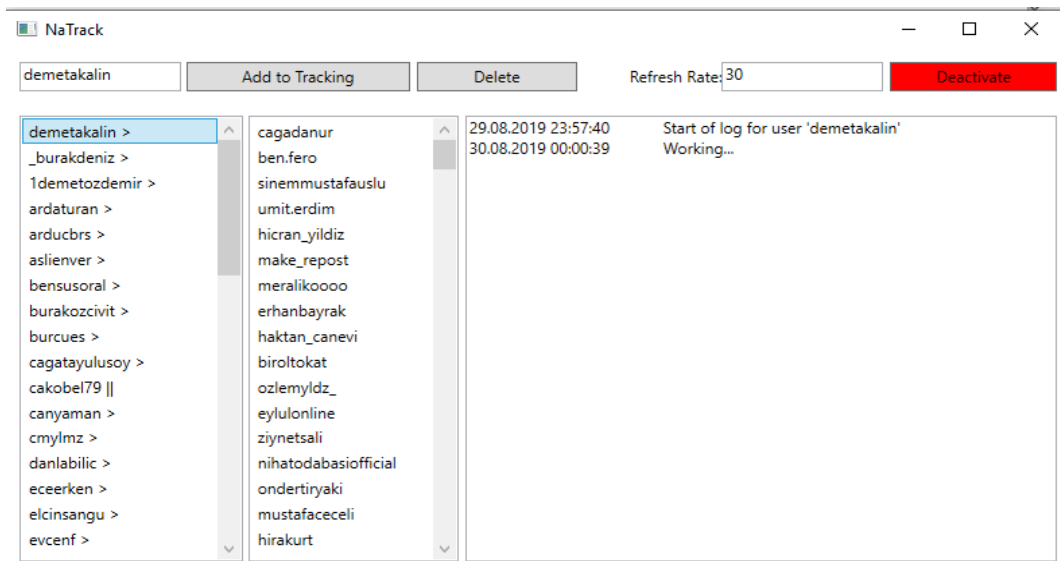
NaTrack

demetakalin

Add to Tracking

Delete

Refresh Rate: 30

Deactivate

demetakalin >
_burakdeniz >
1demetozdemir >
ardaturan >
arducbrs >
aslienver >
bensusoral >
burakozcivit >
burcues >
cagatayulusoy >
cakobel79 ||
canyaman >
cmylmz >
danlabilic >
eceerken >
elcinsangu >
evcenf >

cagadanur
ben.fero
sinemmustafauslu
umit.erdim
hicran_yildiz
make_repost
meralikoooo
erhanbayrak
haktan_canevi
biroltokat
ozlemyldz_
eylulonline
ziynetsali
nihatodabasiofficial
ondertiryaki
mustafaceceli
hirakurt

29.08.2019 23:57:40 Start of log for user 'demetakalin'
30.08.2019 00:00:39 Working...